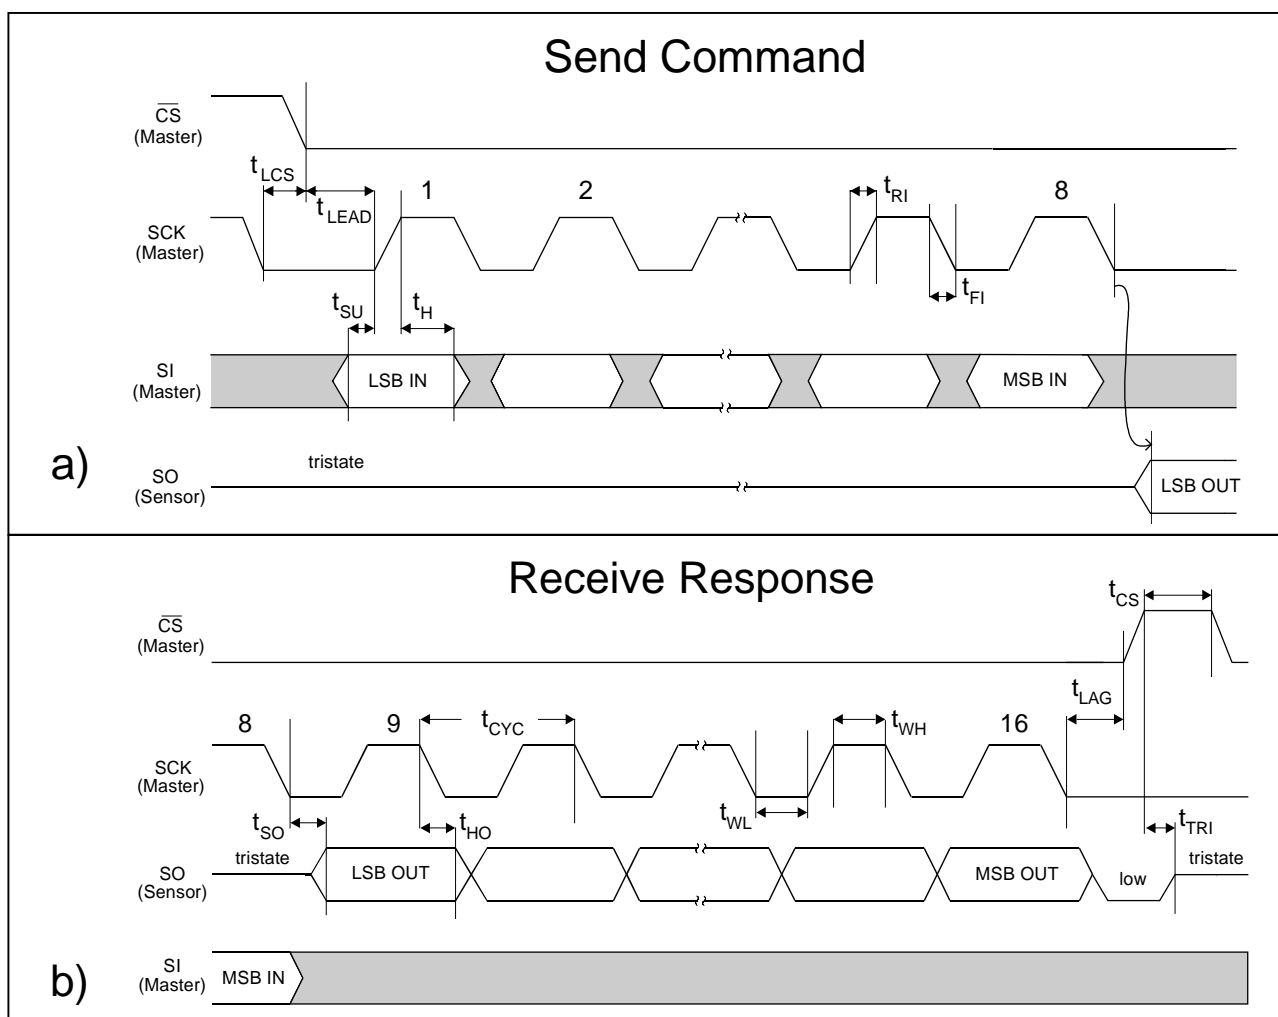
Send Command

$\overline{CS}$ (Master)

$t_{LCS}$ $t_{LEAD}$ 1 2 $t_{RI}$ 8

SCK (Master)

$t_{SU}$ $t_{H}$ $t_{FI}$

SI (Master) LSB IN MSB IN

a) SO (Sensor) tristate LSB OUT

Receive Response

$t_{CS}$

$\overline{CS}$ (Master)

$t_{LAG}$

8 9 $t_{CYC}$ $t_{WH}$ 16

SCK (Master)

$t_{SO}$ $t_{HO}$ $t_{WL}$ $t_{TRI}$

SO (Sensor) tristate LSB OUT MSB OUT low tristate

b) SI (Master) MSB IN